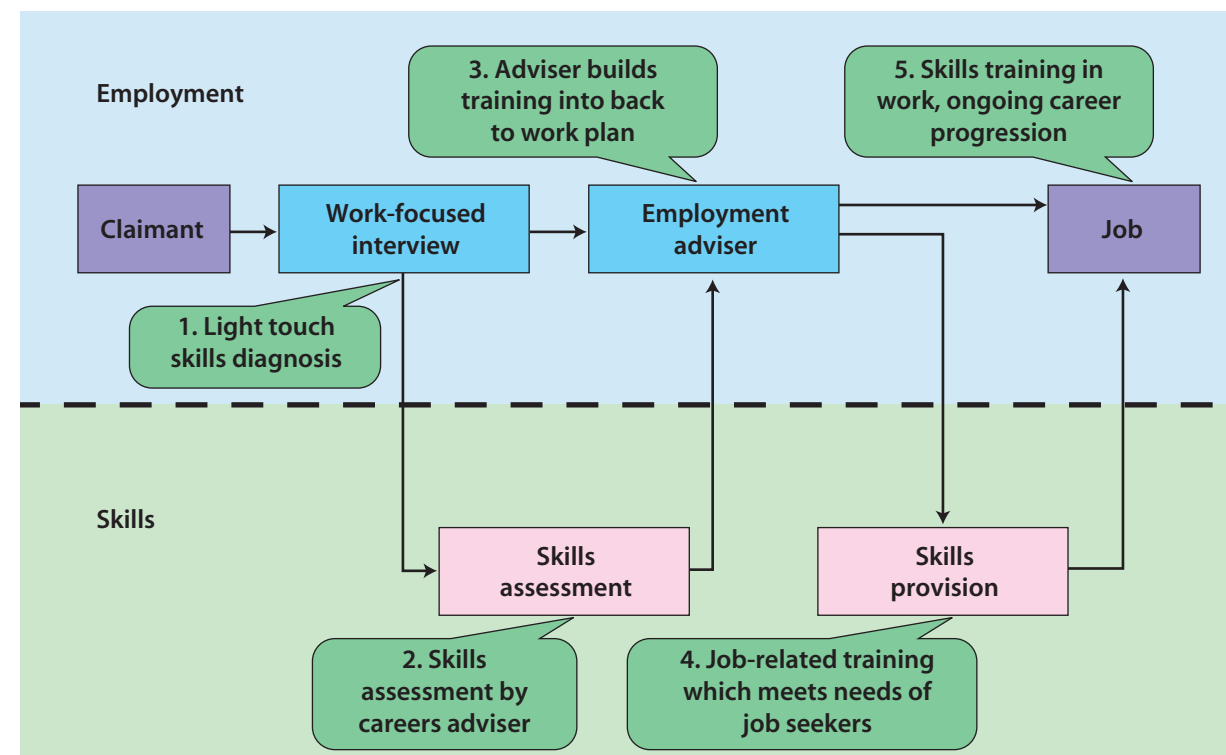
Employment

3. Adviser builds training into back to work plan

5. Skills training in work, ongoing career progression

Claimant

Work-focused interview

Employment adviser

Job

1. Light touch skills diagnosis

Skills

Skills assessment

Skills provision

2. Skills assessment by careers adviser

4. Job-related training which meets needs of job seekers